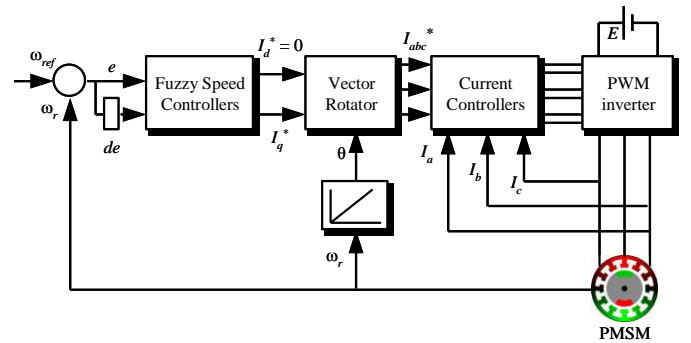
$\omega_{ref}$

$\omega_r$

$e$

$de$

Fuzzy Speed Controllers

$I_d^* = 0$

$I_q^*$

Vector Rotator

$\theta$

$\omega_r$

$I_{abc}^*$

Current Controllers

$I_a$

$I_b$

$I_c$

$E$

PWM inverter

PMSM